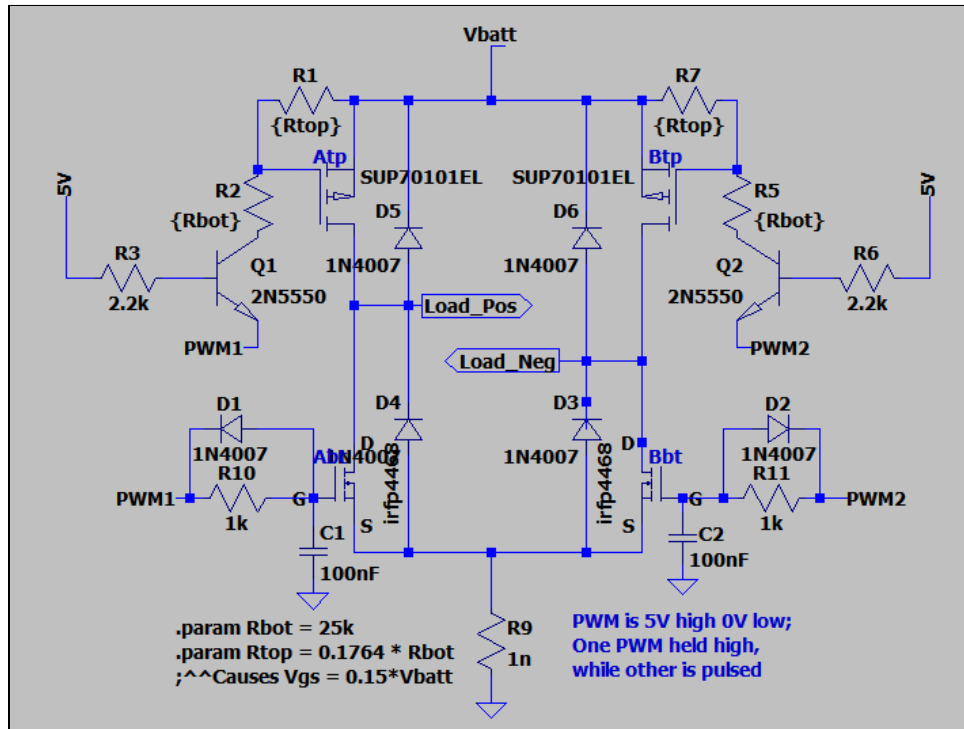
Vbatt

R1
{Rtop}
Atp
SUP70101EL
R2
{Rbot}
5V
R3
2.2k
Q1
2N5550
PWM1
D5
1N4007
Load_Pos
D4
D1
1N4007
R10
PWM1
1k
Abt
1N4007
D
G
S
irfp4468
C1
100nF

R7
{Rtop}
Btp
SUP70101EL
R5
{Rbot}
5V
R6
2.2k
Q2
2N5550
PWM2
D6
1N4007
Load_Neg
D3
1N4007
irfp4468
D
Bbt
G
S
D2
1N4007
R11
1k
PWM2
C2
100nF

R9
1n

.param Rbot = 25k
.param Rtop = 0.1764 * Rbot
;^^Causes Vgs = 0.15*Vbatt

PWM is 5V high 0V low;
One PWM held high,
while other is pulsed